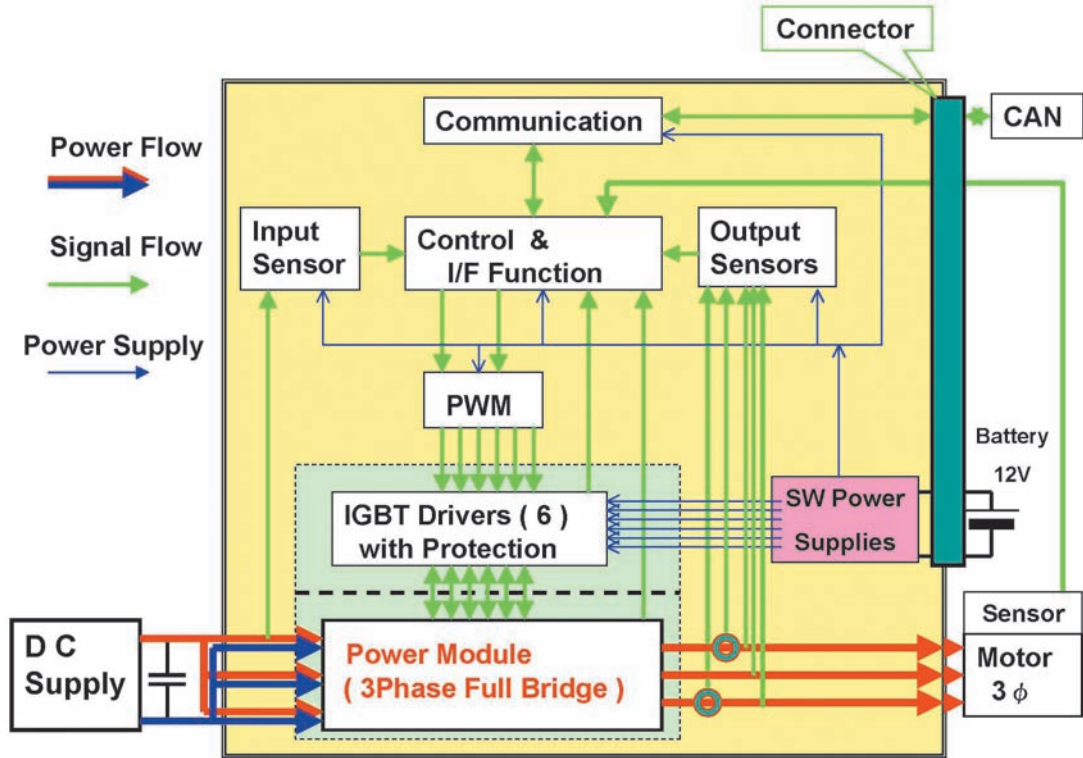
Connector

CAN

Power Flow

Signal Flow

Power Supply

Communication

Input Sensor

Control & I/F Function

Output Sensors

PWM

Battery

12V

IGBT Drivers ( 6 ) with Protection

SW Power Supplies

Sensor

D C Supply

Power Module ( 3Phase Full Bridge )

Motor $3\phi$